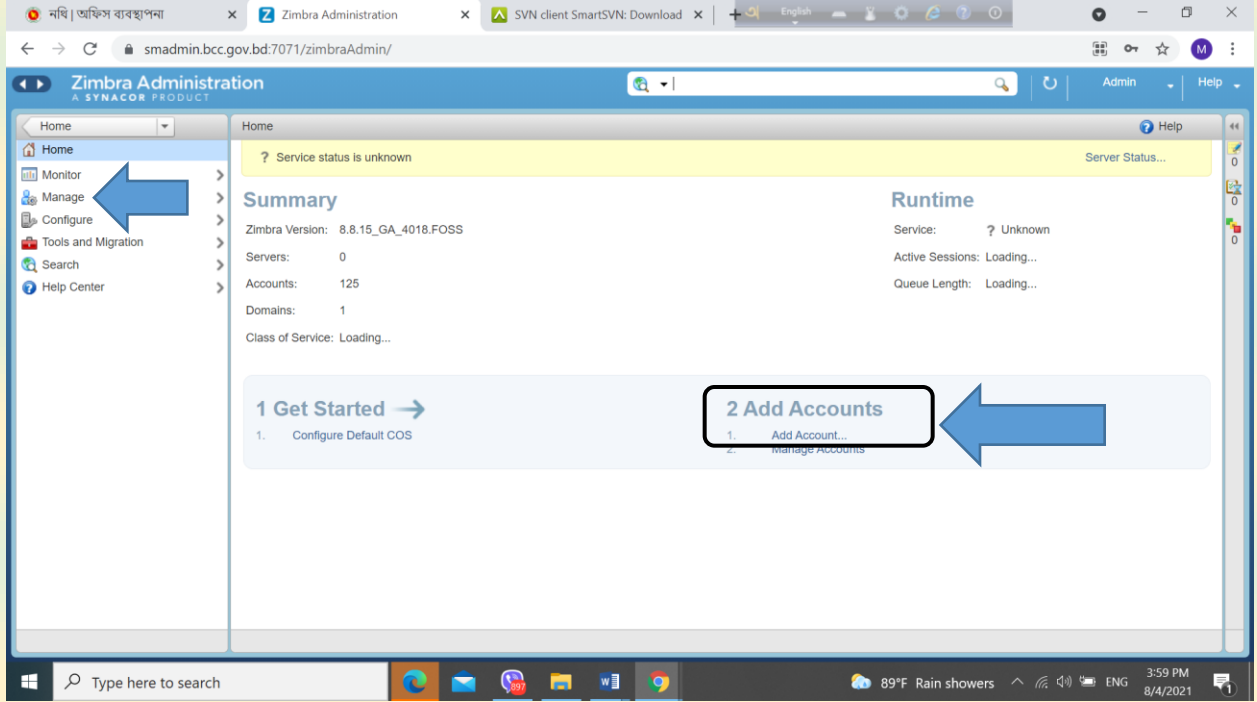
নথি | অফিস ব্যবস্থাপনা
Zimbra Administration
SVN client SmartSVN: Download
English

smadmin.bcc.gov.bd:7071/zimbraAdmin/

M

Zimbra Administration
A SYNACOR PRODUCT

Admin
Help

Home
Home
Monitor
Manage
Configure
Tools and Migration
Search
Help Center

Home
Help
? Service status is unknown
Server Status...

Summary
Zimbra Version: 8.8.15_GA_4018.FOSS
Servers: 0
Accounts: 125
Domains: 1
Class of Service: Loading...

Runtime
Service: ? Unknown
Active Sessions: Loading...
Queue Length: Loading...

1 Get Started
1. Configure Default COS

2 Add Accounts
1. Add Account...
2. Manage Accounts

0
0
0

Type here to search
897
89°F Rain showers
ENG
3:59 PM
8/4/2021
1